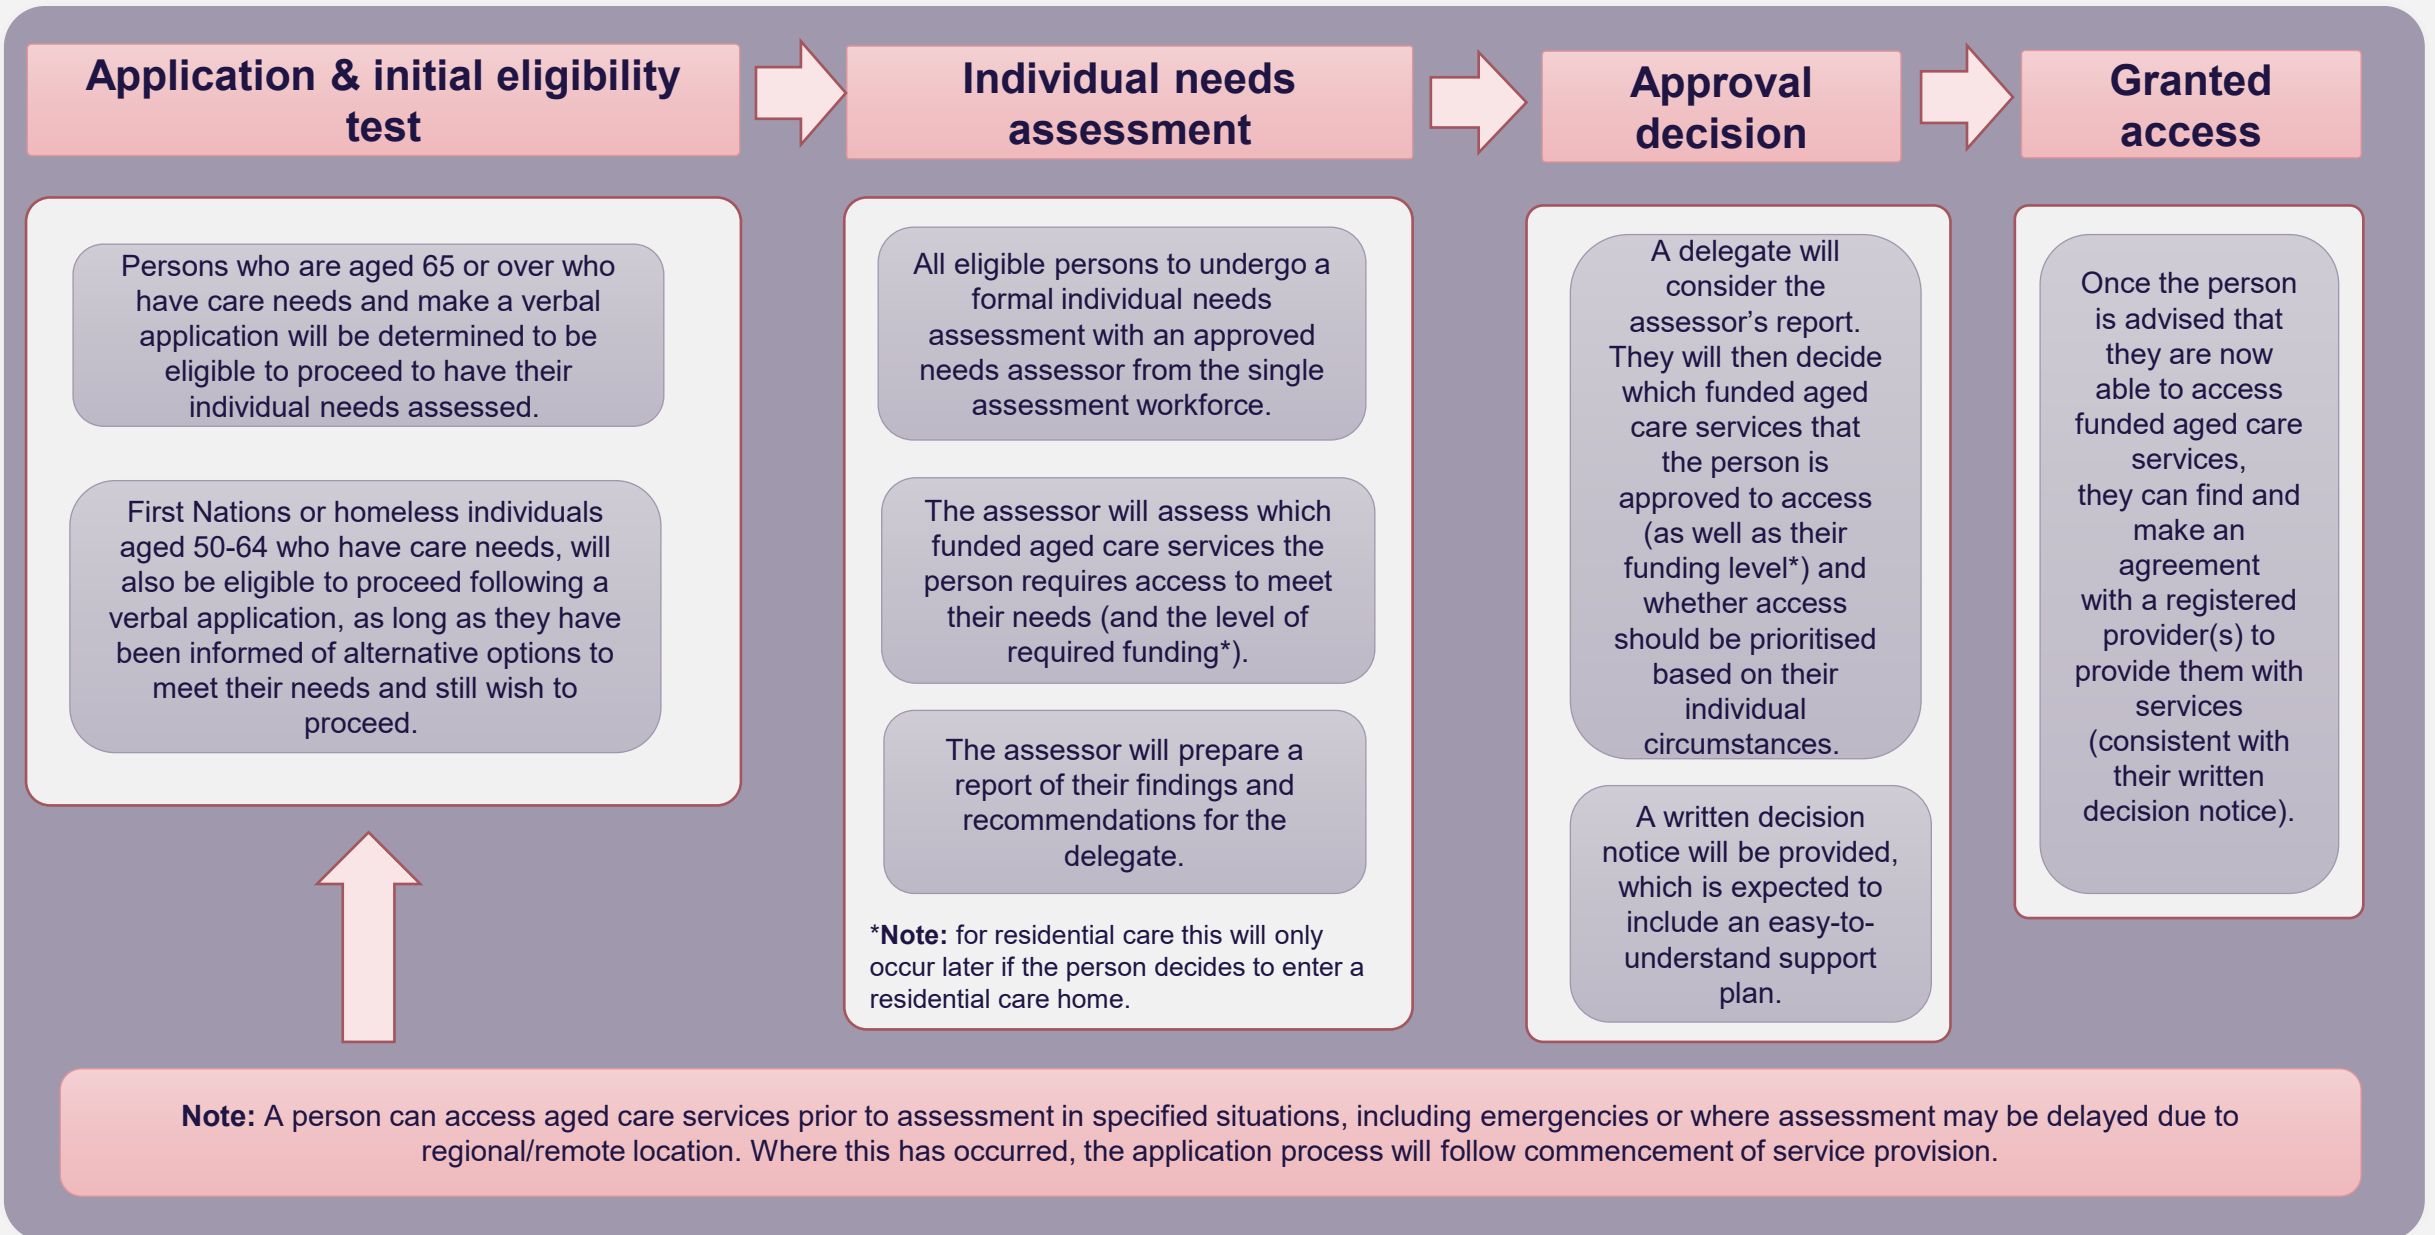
Application & initial eligibility test

Persons who are aged 65 or over who have care needs and make a verbal application will be determined to be eligible to proceed to have their individual needs assessed.

First Nations or homeless individuals aged 50-64 who have care needs, will also be eligible to proceed following a verbal application, as long as they have been informed of alternative options to meet their needs and still wish to proceed.

Individual needs assessment

All eligible persons to undergo a formal individual needs assessment with an approved needs assessor from the single assessment workforce.

The assessor will assess which funded aged care services the person requires access to meet their needs (and the level of required funding*).

The assessor will prepare a report of their findings and recommendations for the delegate.

*Note: for residential care this will only occur later if the person decides to enter a residential care home.

Approval decision

A delegate will consider the assessor's report. They will then decide which funded aged care services that the person is approved to access (as well as their funding level*) and whether access should be prioritised based on their individual circumstances.

A written decision notice will be provided, which is expected to include an easy-to-understand support plan.

Granted access

Once the person is advised that they are now able to access funded aged care services, they can find and make an agreement with a registered provider(s) to provide them with services (consistent with their written decision notice).

Note: A person can access aged care services prior to assessment in specified situations, including emergencies or where assessment may be delayed due to regional/remote location. Where this has occurred, the application process will follow commencement of service provision.